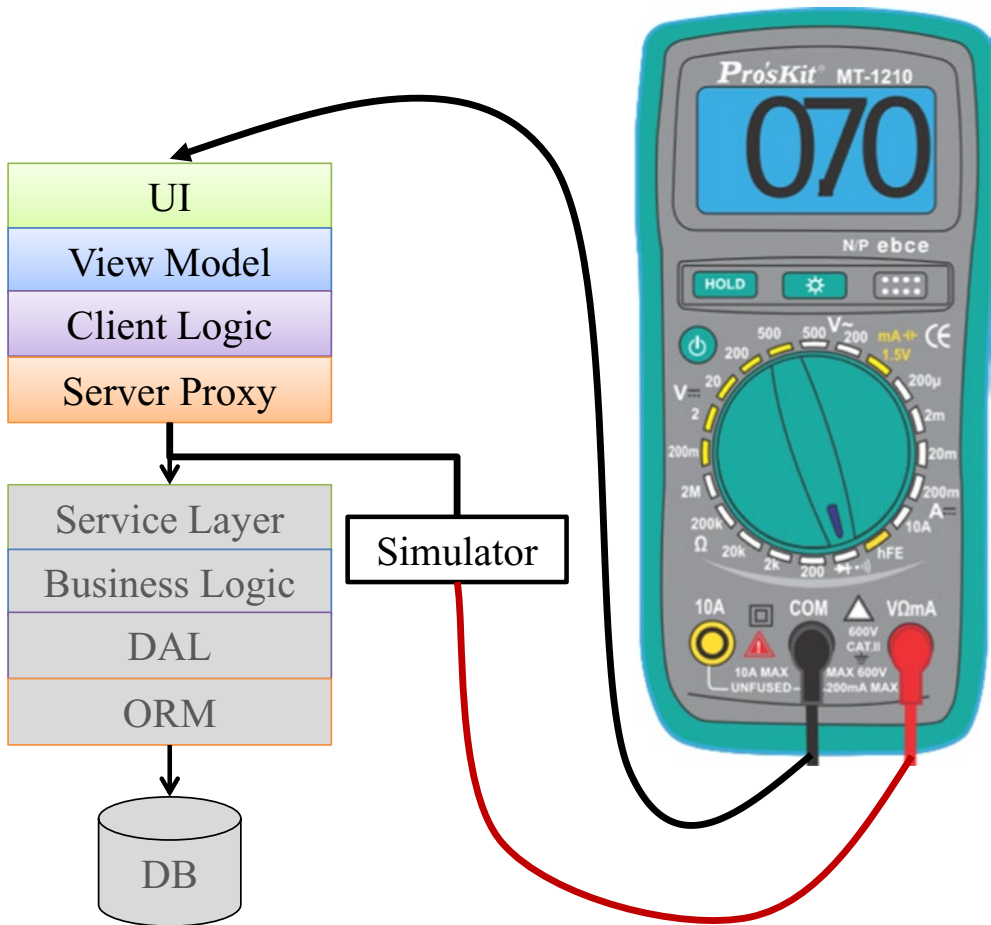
UI
View Model
Client Logic
Server Proxy
Service Layer
Business Logic
DAL
ORM
DB
Simulator

Pro'sKit MT-1210
070
N/P ebce
HOLD
500 500 V~ 200 mA 1.5V CE
200
V⎓ 20
2
200m
2M
200k
Ω 20k 2k 200
200μ
2m
20m
200m
A⎓
10A
hFE
10A COM VΩmA
600V CAT.II
10A MAX UNFUSED MAX 600V 200mA MAX